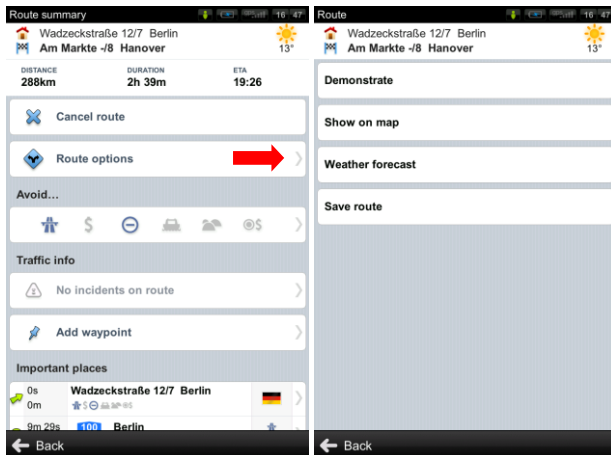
Route summary
16 47
Wadzeckstraße 12/7 Berlin
Am Markte -/8 Hanover
13°

DISTANCE
288km
DURATION
2h 39m
ETA
19:26

Cancel route

Route options

Avoid...

Traffic info

No incidents on route

Add waypoint

Important places

0s
0m
Wadzeckstraße 12/7 Berlin

9m 29s
100
Berlin

Back

Route
16 47
Wadzeckstraße 12/7 Berlin
Am Markte -/8 Hanover
13°

Demonstrate

Show on map

Weather forecast

Save route

Back